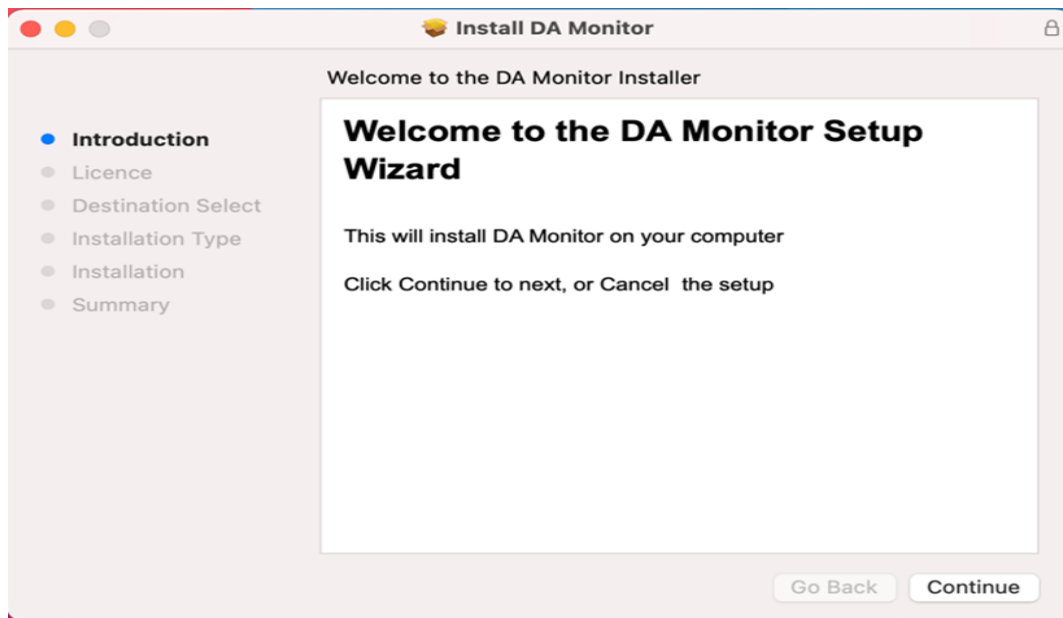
Install DA Monitor

Welcome to the DA Monitor Installer

Introduction
Licence
Destination Select
Installation Type
Installation
Summary

Welcome to the DA Monitor Setup Wizard

This will install DA Monitor on your computer

Click Continue to next, or Cancel the setup

Go Back
Continue